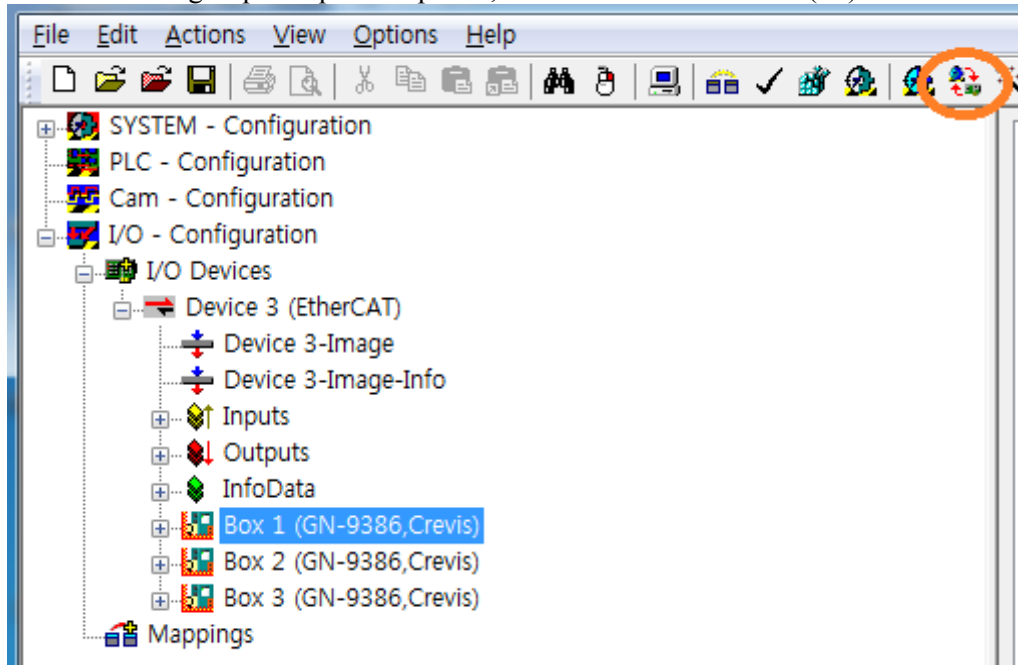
File Edit Actions View Options Help

SYSTEM - Configuration
PLC - Configuration
Cam - Configuration
I/O - Configuration
I/O Devices
Device 3 (EtherCAT)
Device 3-Image
Device 3-Image-Info
Inputs
Outputs
InfoData
Box 1 (GN-9386,Crevis)
Box 2 (GN-9386,Crevis)
Box 3 (GN-9386,Crevis)
Mappings